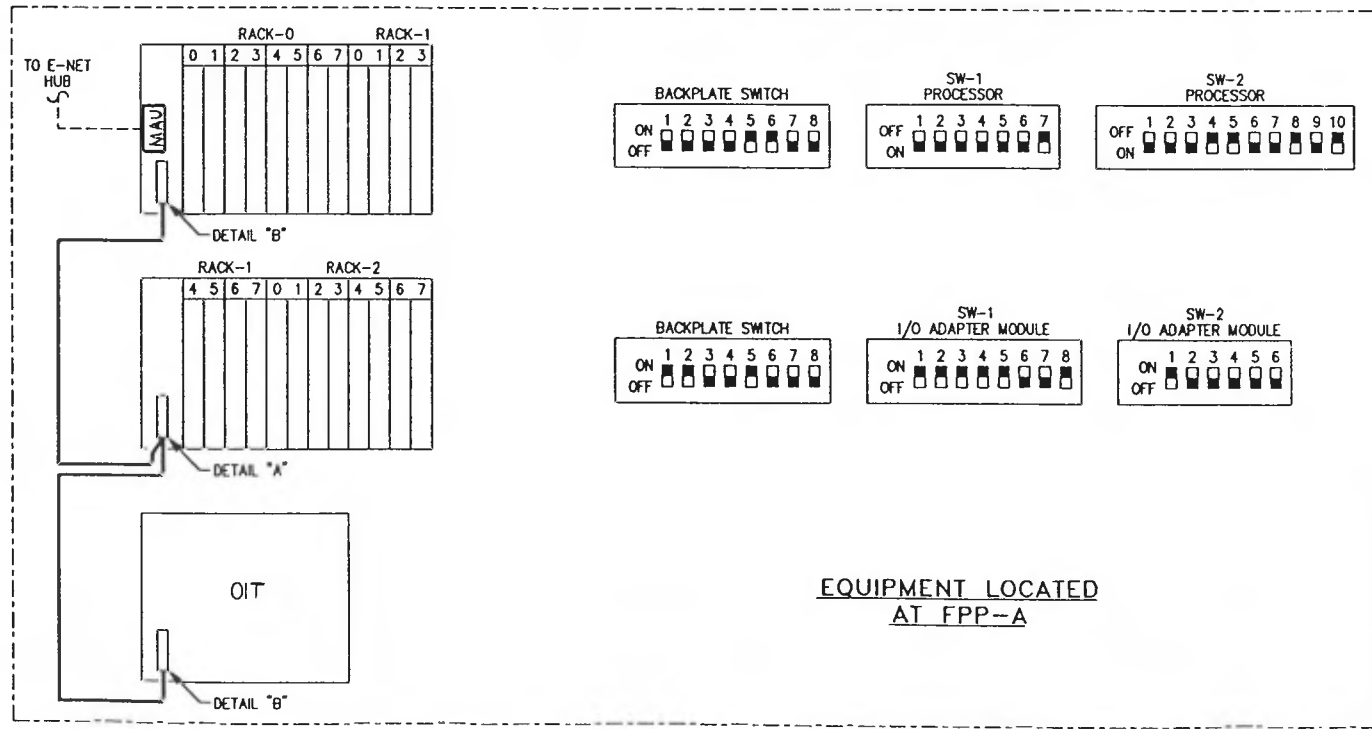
TO E-NET HUB

RACK-0 RACK-1

0 1 2 3 4 5 6 7 0 1 2 3

MAU

DETAIL "B"

RACK-1 RACK-2

4 5 6 7 0 1 2 3 4 5 6 7

DETAIL "A"

OIT

DETAIL "B"

BACKPLATE SWITCH
ON 1 2 3 4 5 6 7 8
OFF

SW-1
PROCESSOR
OFF 1 2 3 4 5 6 7
ON

SW-2
PROCESSOR
OFF 1 2 3 4 5 6 7 8 9 10
ON

BACKPLATE SWITCH
ON 1 2 3 4 5 6 7 8
OFF

SW-1
I/O ADAPTER MODULE
ON 1 2 3 4 5 6 7 8
OFF

SW-2
I/O ADAPTER MODULE
ON 1 2 3 4 5 6
OFF

EQUIPMENT LOCATED
AT FPP-A